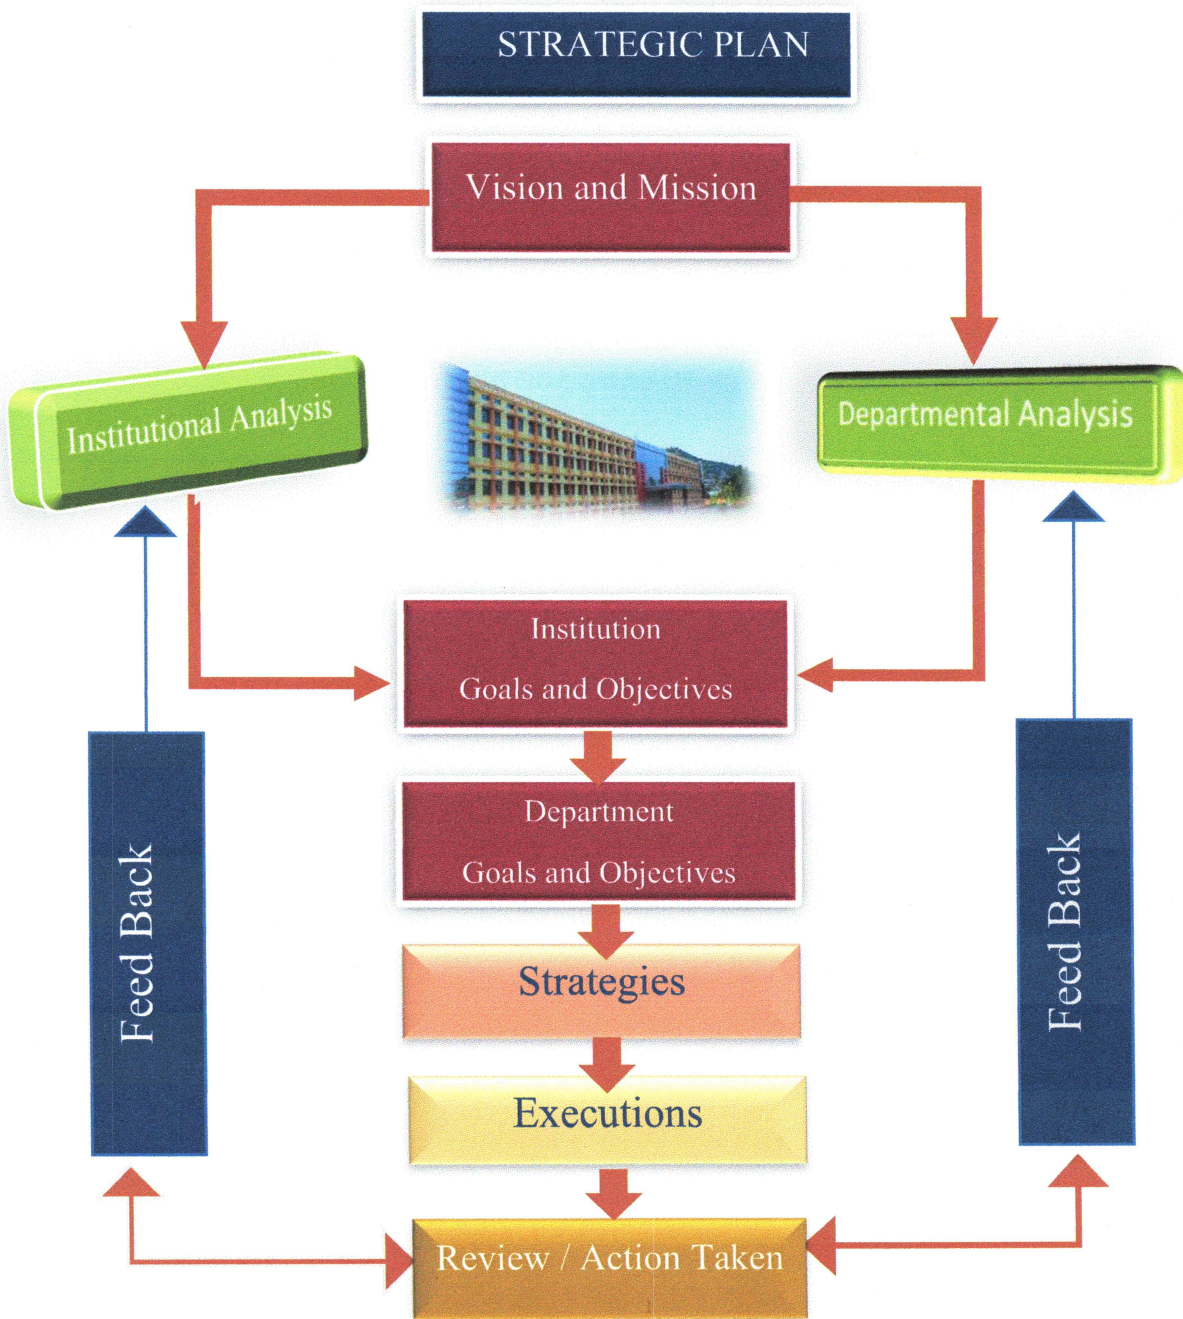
STRATEGIC PLAN

Vision and Mission

Institutional Analysis

Departmental Analysis

Institution
Goals and Objectives

Department
Goals and Objectives

Strategies

Executions

Review / Action Taken

Feed Back

Feed Back